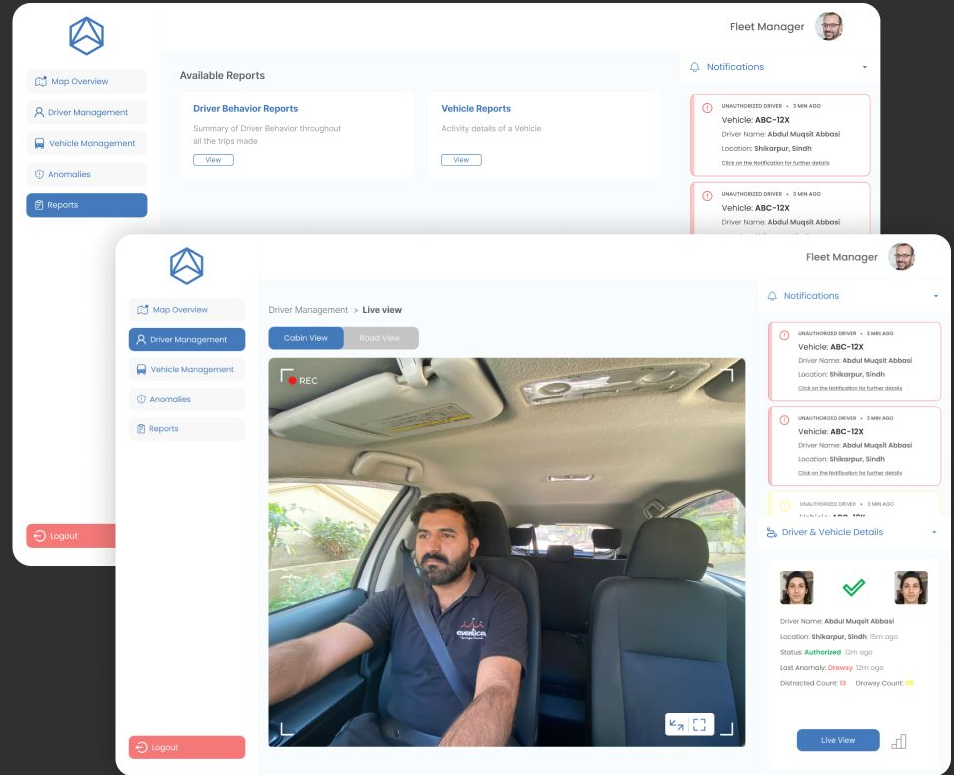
Fleet Manager

Map Overview
Driver Management
Vehicle Management
Anomalies
Reports

Available Reports

Driver Behavior Reports
Summary of Driver Behavior throughout all the trips made
View

Vehicle Reports
Activity details of a Vehicle
View

Notifications

UNAUTHORIZED DRIVER • 3 MIN AGO
Vehicle: ABC-12X
Driver Name: Abdul Muqsit Abbasi
Location: Shikarpur, Sindh
Click on the Notification for further details

UNAUTHORIZED DRIVER • 3 MIN AGO
Vehicle: ABC-12X
Driver Name: Abdul Muqsit Abbasi

Logout

Fleet Manager

Map Overview
Driver Management
Vehicle Management
Anomalies
Reports

Driver Management > Live view

Cabin View
Road View

REC

Notifications

UNAUTHORIZED DRIVER • 3 MIN AGO
Vehicle: ABC-12X
Driver Name: Abdul Muqsit Abbasi
Location: Shikarpur, Sindh
Click on the Notification for further details

UNAUTHORIZED DRIVER • 3 MIN AGO
Vehicle: ABC-12X
Driver Name: Abdul Muqsit Abbasi
Location: Shikarpur, Sindh
Click on the Notification for further details

UNAUTHORIZED DRIVER • 3 MIN AGO

Driver & Vehicle Details

Driver Name: Abdul Muqsit Abbasi
Location: Shikarpur, Sindh 15m ago
Status: Authorized 12m ago
Last Anomaly: Drowsy 12m ago
Distracted Count: 13 Drowsy Count: 08

Live View

Logout